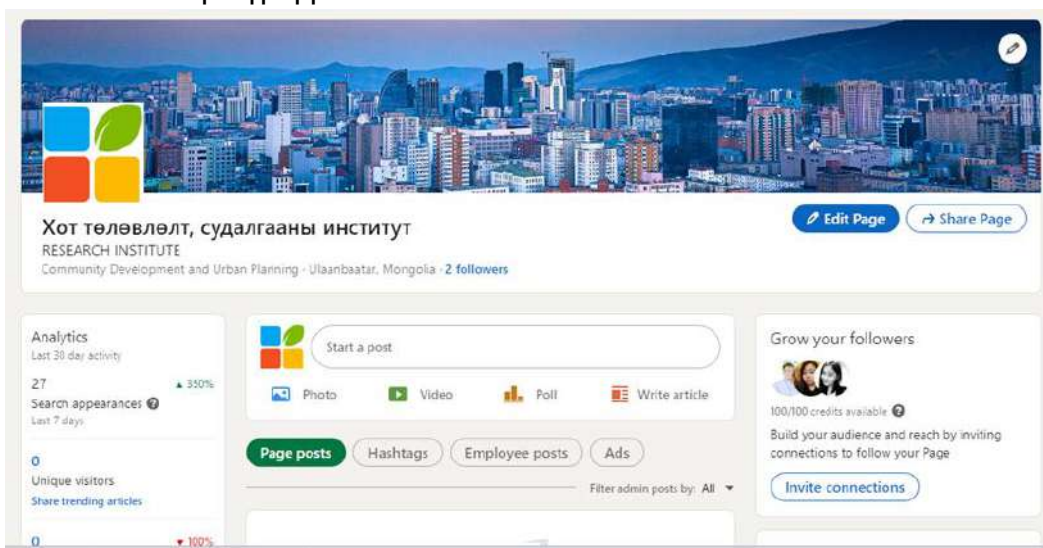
Хот төлөвлөлт, судалгааны институт
RESEARCH INSTITUTE
Community Development and Urban Planning · Ulaanbaatar, Mongolia · 2 followers

Edit Page
Share Page

Analytics
Last 30 day activity
27 ▲ 350%
Search appearances
Last 7 days
0
Unique visitors
Share trending articles
0 ▼ 100%

Start a post
Photo
Video
Poll
Write article

Page posts
Hashtags
Employee posts
Ads
Filter admin posts by: All

Grow your followers
100/100 credits available
Build your audience and reach by inviting connections to follow your Page
Invite connections